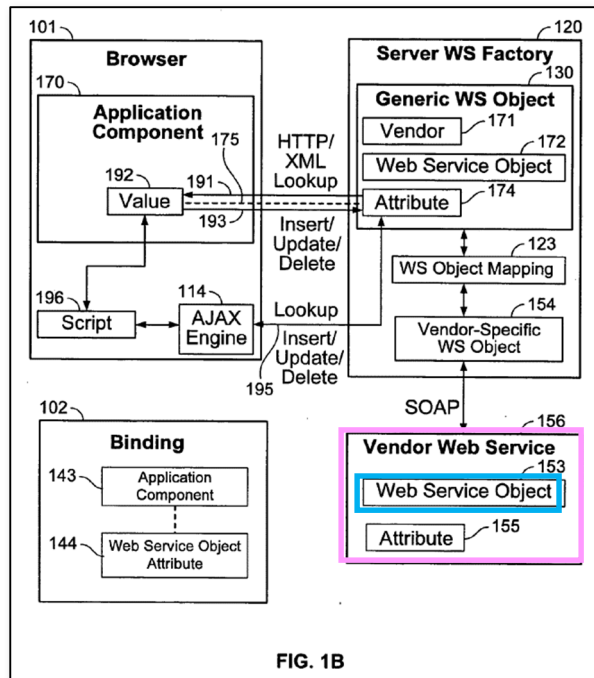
101

Browser

170

Application Component

175

192

Value

191

193

196

Script

114

AJAX Engine

195

HTTP/ XML Lookup

Insert/ Update/ Delete

Lookup

Insert/ Update/ Delete

120

Server WS Factory

130

Generic WS Object

Vendor

171

172

Web Service Object

Attribute

174

123

WS Object Mapping

154

Vendor-Specific WS Object

SOAP

156

Vendor Web Service

153

Web Service Object

Attribute

155

102

Binding

143

Application Component

144

Web Service Object Attribute

FIG. 1B